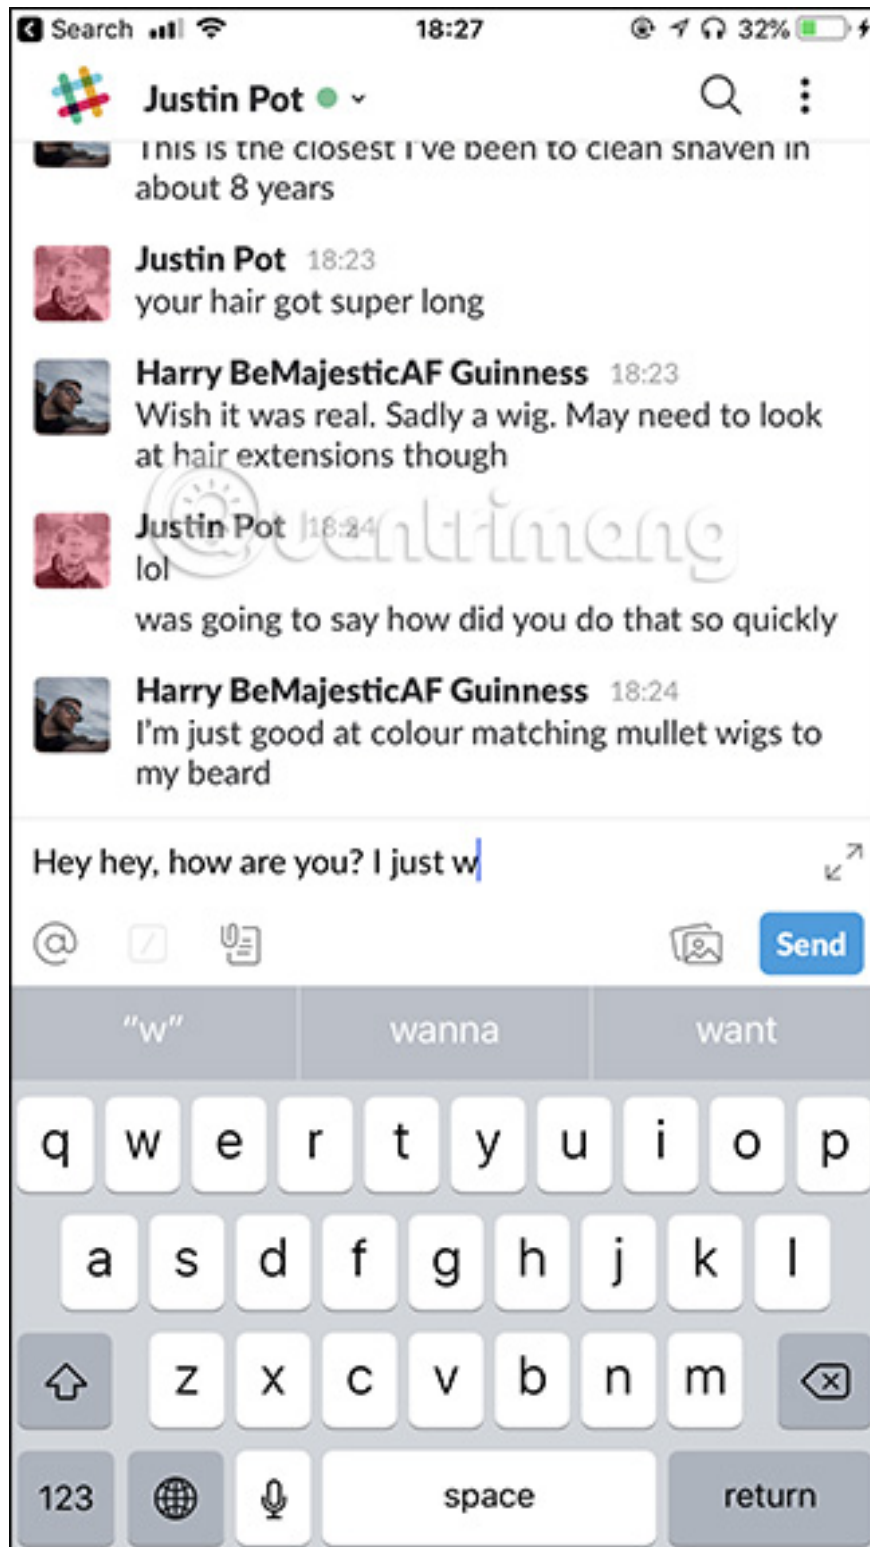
Search 18:27 32%

Justin Pot

This is the closest I've been to clean shaven in about 8 years

Justin Pot 18:23
your hair got super long

Harry BeMajesticAF Guinness 18:23
Wish it was real. Sadly a wig. May need to look at hair extensions though

Justin Pot 18:24
lol
was going to say how did you do that so quickly

Harry BeMajesticAF Guinness 18:24
I'm just good at colour matching mullet wigs to my beard

Hey hey, how are you? I just w

Send

"w" wanna want

q w e r t y u i o p
a s d f g h j k l
z x c v b n m
123 space return